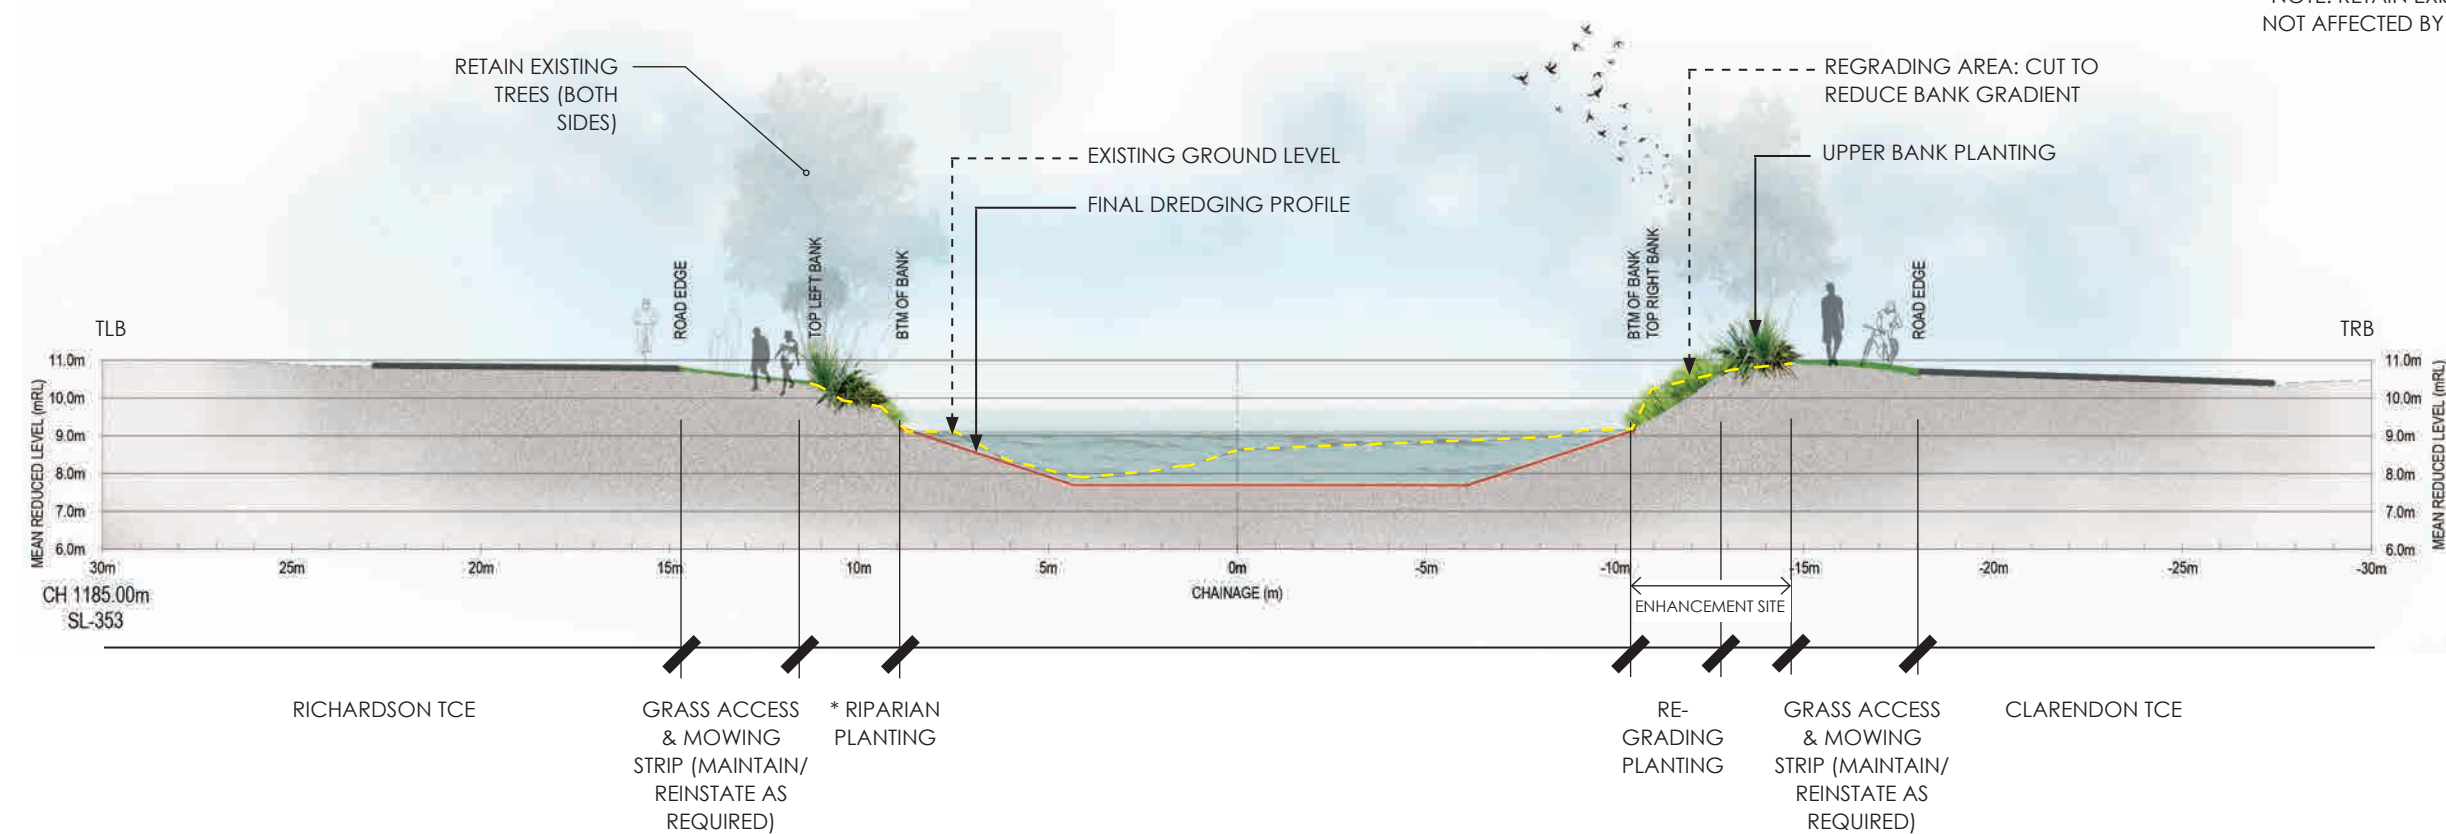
NOTE: RETAIN EXI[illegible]
NOT AFFECTED BY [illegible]

RETAIN EXISTING TREES (BOTH SIDES)

EXISTING GROUND LEVEL

FINAL DREDGING PROFILE

REGRADING AREA: CUT TO REDUCE BANK GRADIENT

UPPER BANK PLANTING

TLB

TRB

ROAD EDGE

TOP LEFT BANK

BTM OF BANK

BTM OF BANK
TOP RIGHT BANK

ROAD EDGE

MEAN REDUCED LEVEL (mRL)

11.0m
10.0m
9.0m
8.0m
7.0m
6.0m

MEAN REDUCED LEVEL (mRL)

11.0m
10.0m
9.0m
8.0m
7.0m
6.0m

30m 25m 20m 15m 10m 5m 0m -5m -10m -15m -20m -25m -30m

CHAINAGE (m)

CH 1185.00m
SL-353

ENHANCEMENT SITE

RICHARDSON TCE

GRASS ACCESS & MOWING STRIP (MAINTAIN/ REINSTATE AS REQUIRED)

* RIPARIAN PLANTING

RE-GRADING PLANTING

GRASS ACCESS & MOWING STRIP (MAINTAIN/ REINSTATE AS REQUIRED)

CLARENDON TCE